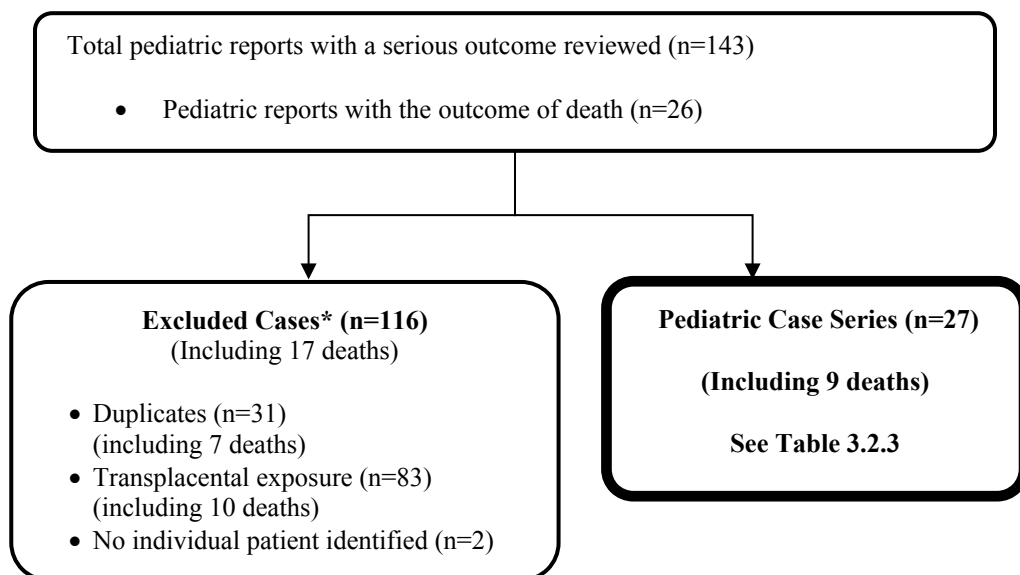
Total pediatric reports with a serious outcome reviewed (n=143)

- Pediatric reports with the outcome of death (n=26)

**Excluded Cases* (n=116)**
(Including 17 deaths)

- Duplicates (n=31) (including 7 deaths)
- Transplacental exposure (n=83) (including 10 deaths)
- No individual patient identified (n=2)

**Pediatric Case Series (n=27)**

**(Including 9 deaths)**

**See Table 3.2.3**